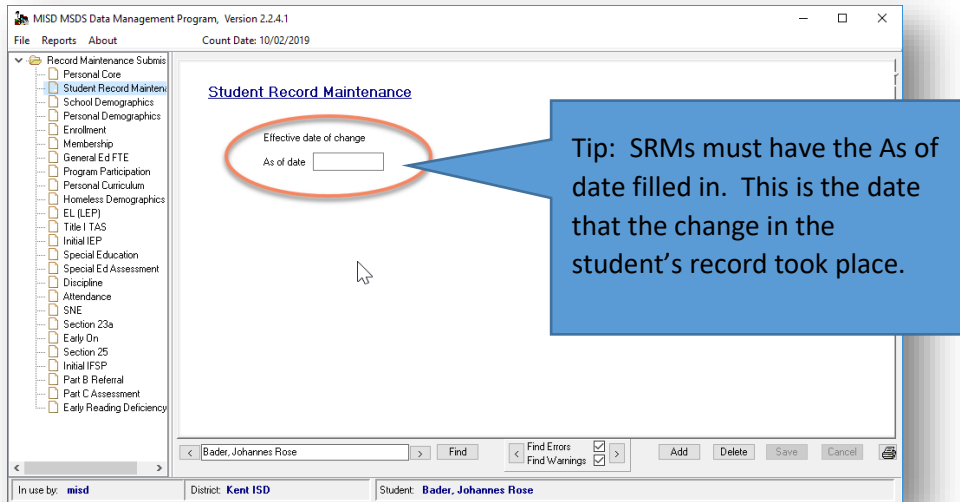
MISD MSDS Data Management Program, Version 2.2.4.1

File Reports About Count Date: 10/02/2019

Record Maintenance Submis
Personal Core
Student Record Maintena
School Demographics
Personal Demographics
Enrollment
Membership
General Ed FTE
Program Participation
Personal Curriculum
Homeless Demographics
EL (LEP)
Title I TAS
Initial IEP
Special Education
Special Ed Assessment
Discipline
Attendance
SNE
Section 23a
Early On
Section 25
Initial IFSP
Part B Referral
Part C Assessment
Early Reading Deficiency

Student Record Maintenance

Effective date of change

As of date

Tip: SRMs must have the As of date filled in. This is the date that the change in the student's record took place.

Bader, Johannes Rose

Find

Find Errors

Find Warnings

Add Delete Save Cancel

In use by: misd

District: Kent ISD

Student: Bader, Johannes Rose